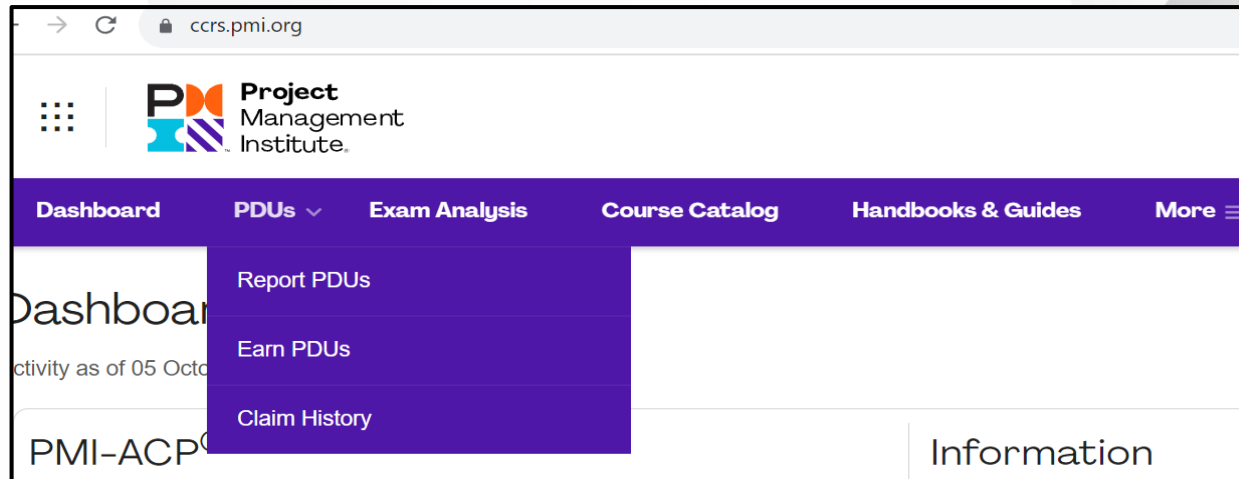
ccrs.pmi.org

Project Management Institute.

Dashboard PDUs Exam Analysis Course Catalog Handbooks & Guides More

Report PDUs

Earn PDUs

Claim History

Dashboar

ctivity as of 05 Octo

PMI-ACP

Information